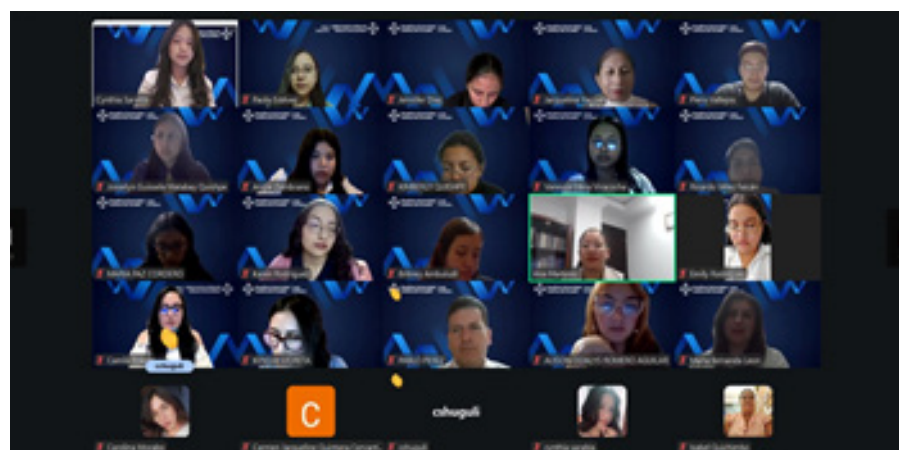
Cynthia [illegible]
Paola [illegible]
Jennifer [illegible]
Jacqueline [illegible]
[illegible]
Jocelyn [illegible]
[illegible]
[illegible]
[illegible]
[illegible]
MARIA PAZ CORDERO
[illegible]
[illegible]
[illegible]
Emily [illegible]
Camila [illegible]
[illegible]
PABLO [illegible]
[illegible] ROMERO AGUILAR
Maria Fernanda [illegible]
cshuguli
C
cshuguli
Carolina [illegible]
Carmen Jacqueline Guzmana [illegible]
cshuguli
cynthia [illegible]
Isabel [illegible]